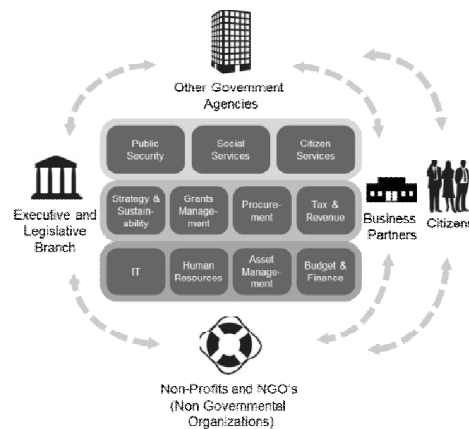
Other Government Agencies

Public Security

Social Services

Citizen Services

Strategy & Sustainability

Grants Management

Procurement

Tax & Revenue

IT

Human Resources

Asset Management

Budget & Finance

Executive and Legislative Branch

Business Partners

Citizens

Non-Profits and NGO's (Non Governmental Organizations)